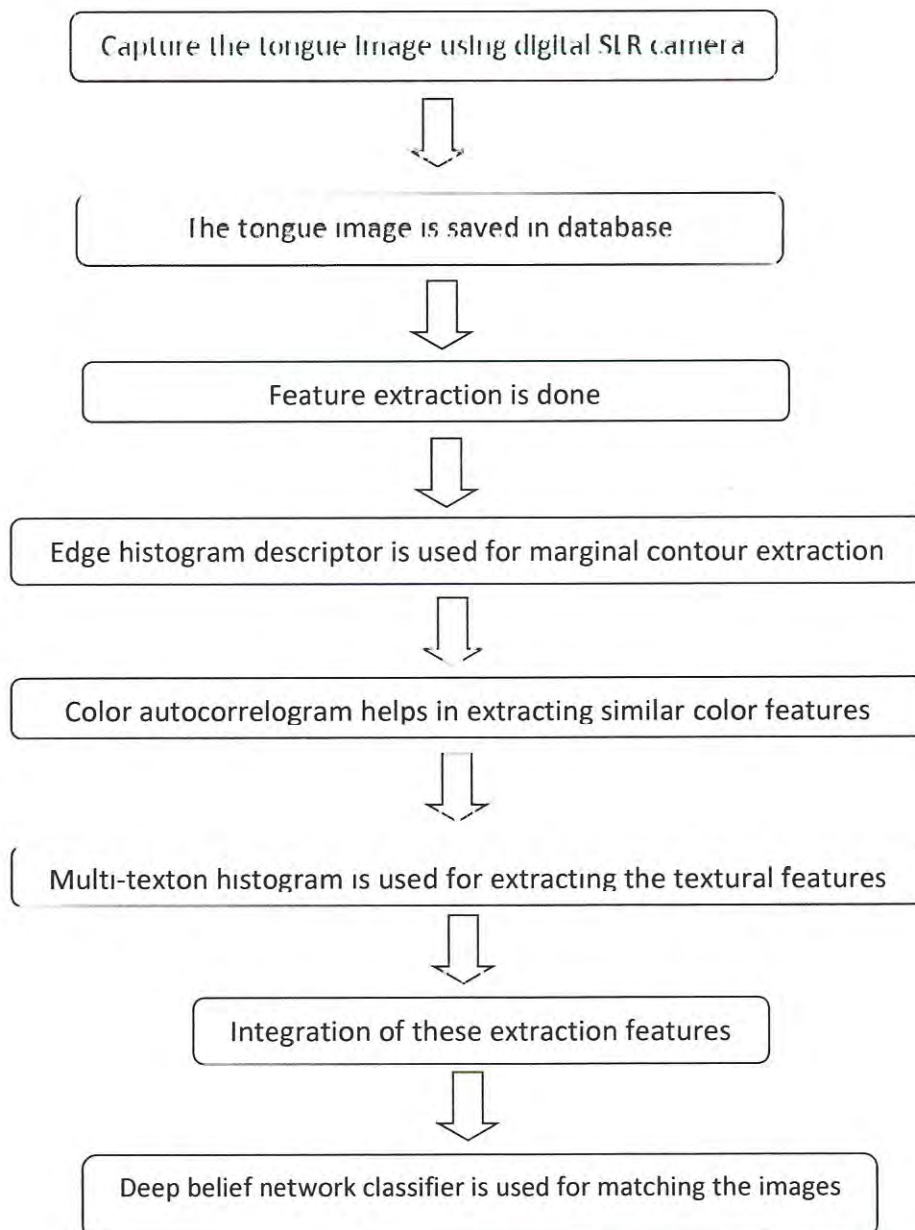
Capture the tongue image using digital SLR camera

The tongue image is saved in database

Feature extraction is done

Edge histogram descriptor is used for marginal contour extraction

Color autocorrelogram helps in extracting similar color features

Multi-texton histogram is used for extracting the textural features

Integration of these extraction features

Deep belief network classifier is used for matching the images